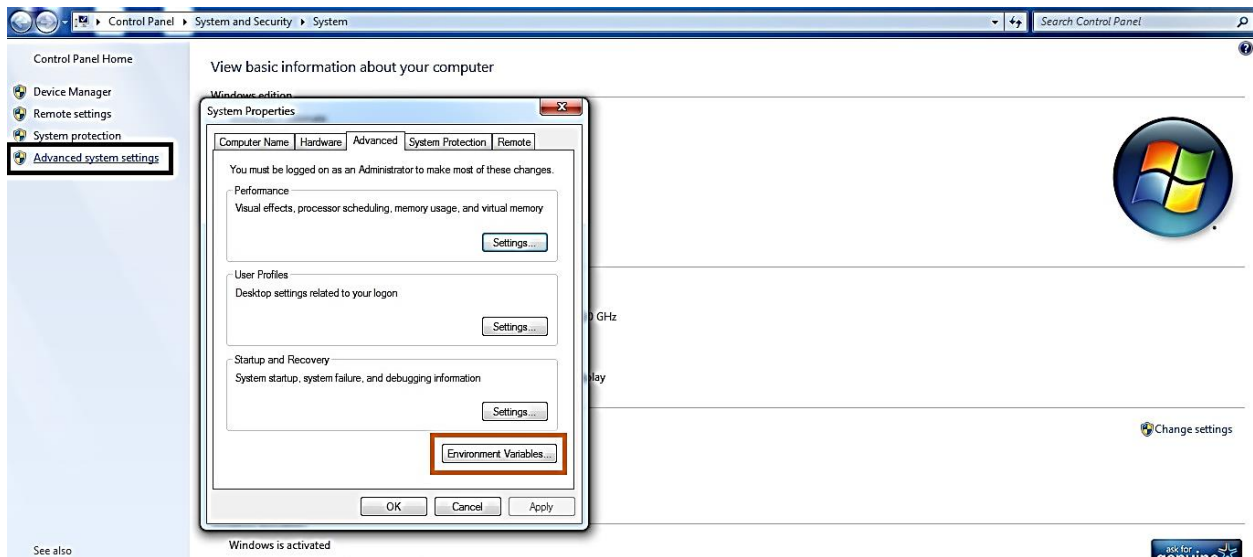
Control Panel ▸ System and Security ▸ System

Search Control Panel

Control Panel Home

Device Manager

Remote settings

System protection

Advanced system settings

View basic information about your computer

Windows edition

System Properties

Computer Name | Hardware | Advanced | System Protection | Remote

You must be logged on as an Administrator to make most of these changes.

Performance

Visual effects, processor scheduling, memory usage, and virtual memory

Settings...

User Profiles

Desktop settings related to your logon

Settings...

Startup and Recovery

System startup, system failure, and debugging information

Settings...

Environment Variables...

OK | Cancel | Apply

) GHz

play

Change settings

See also

Windows is activated

ask for genuine